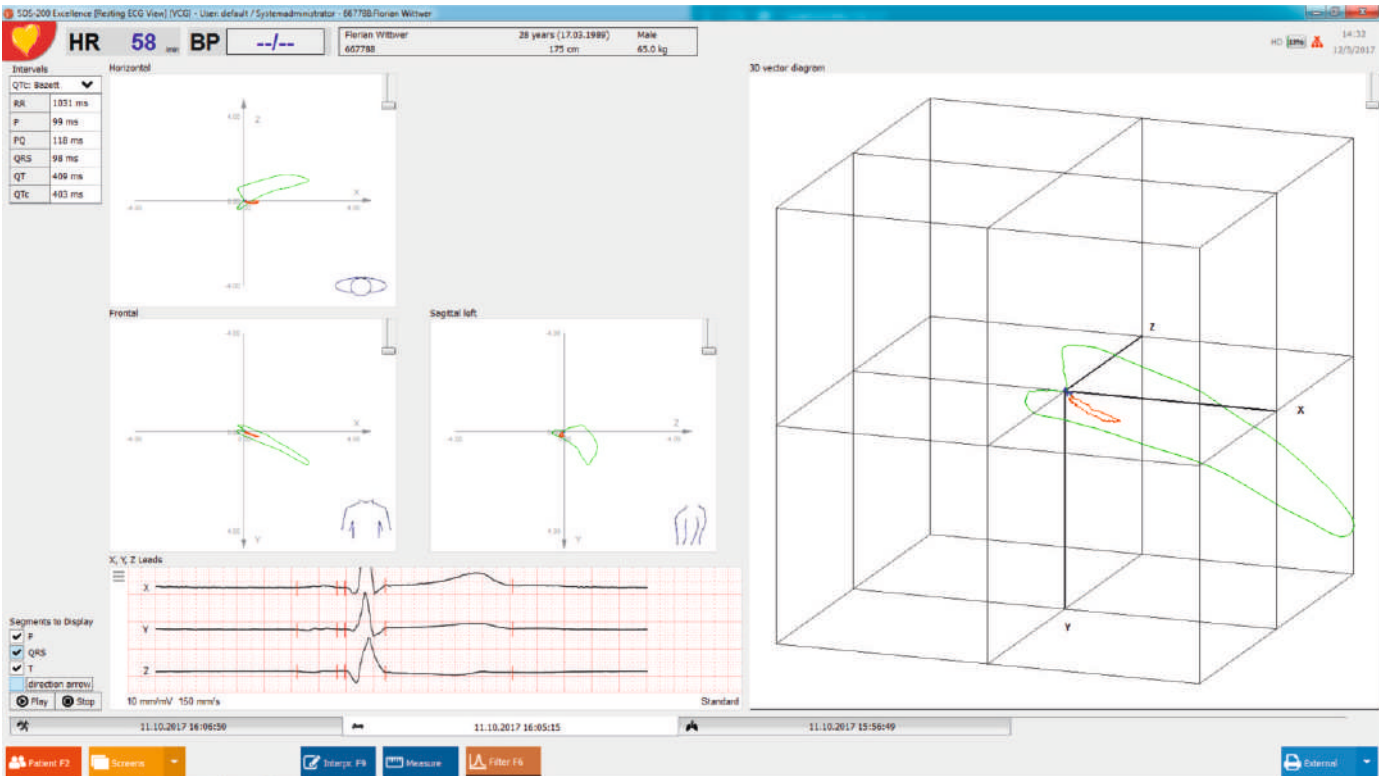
SDS-200 Excellence [Resting ECG View] (VCG) - User: default / Systemadministrator - 667788 Florian Wittwer

HR 58 /min BP --/--

Florian Wittwer 28 years (17.03.1989) Male
667788 175 cm 65.0 kg

HD 14:32
12/5/2017

Intervals
QTc: Bazett

| RR | 1031 ms |
|---|---|
| P | 99 ms |
| PQ | 118 ms |
| QRS | 98 ms |
| QT | 409 ms |
| QTc | 403 ms |

Horizontal
4.00 Z
X
-4.00 4.00
-4.00

Frontal
-4.00
X
-4.00 4.00
4.00 Y

Sagittal left
-4.00
Z
-4.00 4.00
4.00 Y

3D vector diagram
Z
X
Y

X, Y, Z Leads
X
Y
Z
10 mm/mV 150 mm/s Standard

Segments to Display
P
QRS
T
direction arrow
Play Stop

11.10.2017 16:06:50
11.10.2017 16:05:15
11.10.2017 15:56:49

Patient F2 Screens Interpr. F9 Measure Filter F6 External